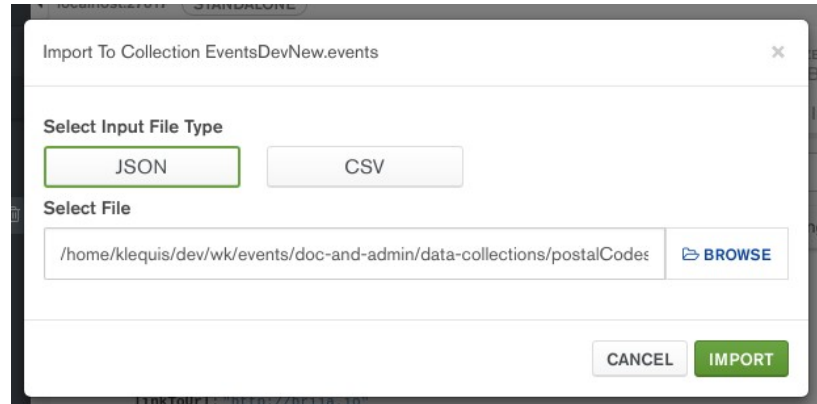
localhost:27017 STANDALONE

Import To Collection EventsDevNew.events

×

Select Input File Type

JSON

CSV

Select File

/home/klequis/dev/wk/events/doc-and-admin/data-collections/postalCodes

BROWSE

CANCEL

IMPORT